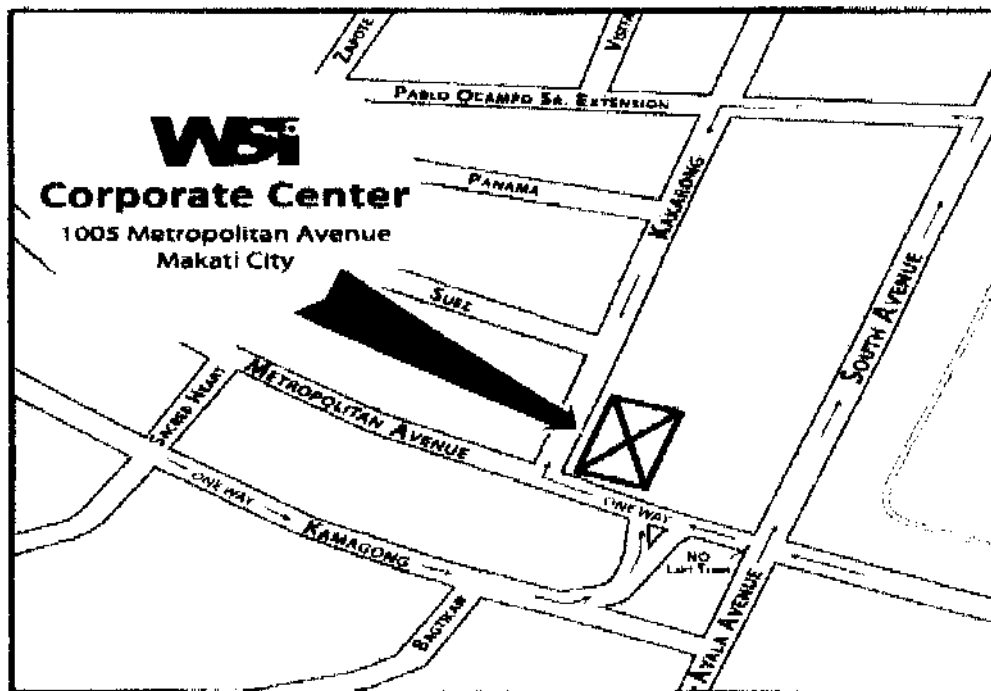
WSi
Corporate Center
1005 Metropolitan Avenue
Makati City

Zapote
Vito Cruz
Pablo Ocampo Sr. Extension
Panama
Kakarong
Suez
South Avenue
Sacred Heart
Metropolitan Avenue
One Way
Kamagong
One Way
NO Left Turn
Bagtikan
Ayala Avenue